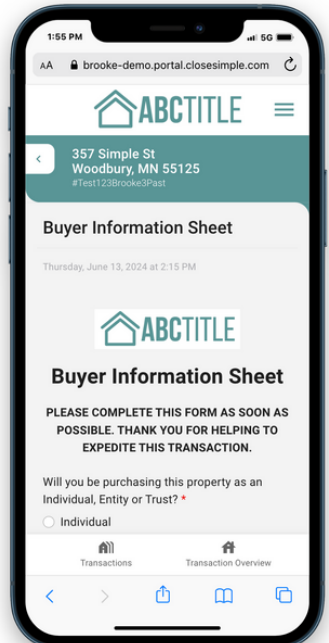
1:55 PM

5G

AA brooke-demo.portal.closesimple.com

ABCTITLE

357 Simple St
Woodbury, MN 55125
#Test123Brooke3Past

Buyer Information Sheet

Thursday, June 13, 2024 at 2:15 PM

ABCTITLE

Buyer Information Sheet

PLEASE COMPLETE THIS FORM AS SOON AS POSSIBLE. THANK YOU FOR HELPING TO EXPEDITE THIS TRANSACTION.

Will you be purchasing this property as an Individual, Entity or Trust? *

Individual

Transactions

Transaction Overview